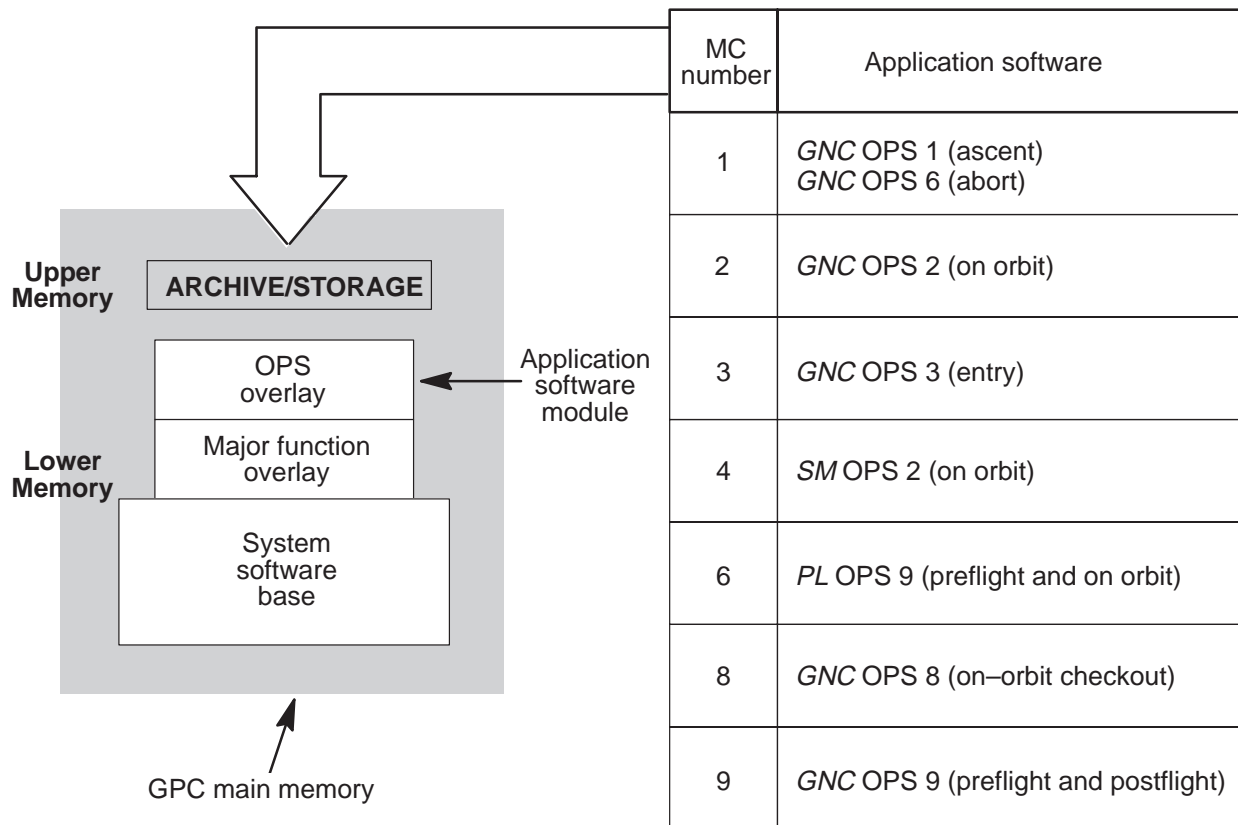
Upper Memory

ARCHIVE/STORAGE

OPS overlay

Application software module

Lower Memory

Major function overlay

System software base

GPC main memory

| MC number | Application software |
|---|---|
| 1 | GNC OPS 1 (ascent) GNC OPS 6 (abort) |
| 2 | GNC OPS 2 (on orbit) |
| 3 | GNC OPS 3 (entry) |
| 4 | SM OPS 2 (on orbit) |
| 6 | PL OPS 9 (preflight and on orbit) |
| 8 | GNC OPS 8 (on–orbit checkout) |
| 9 | GNC OPS 9 (preflight and postflight) |